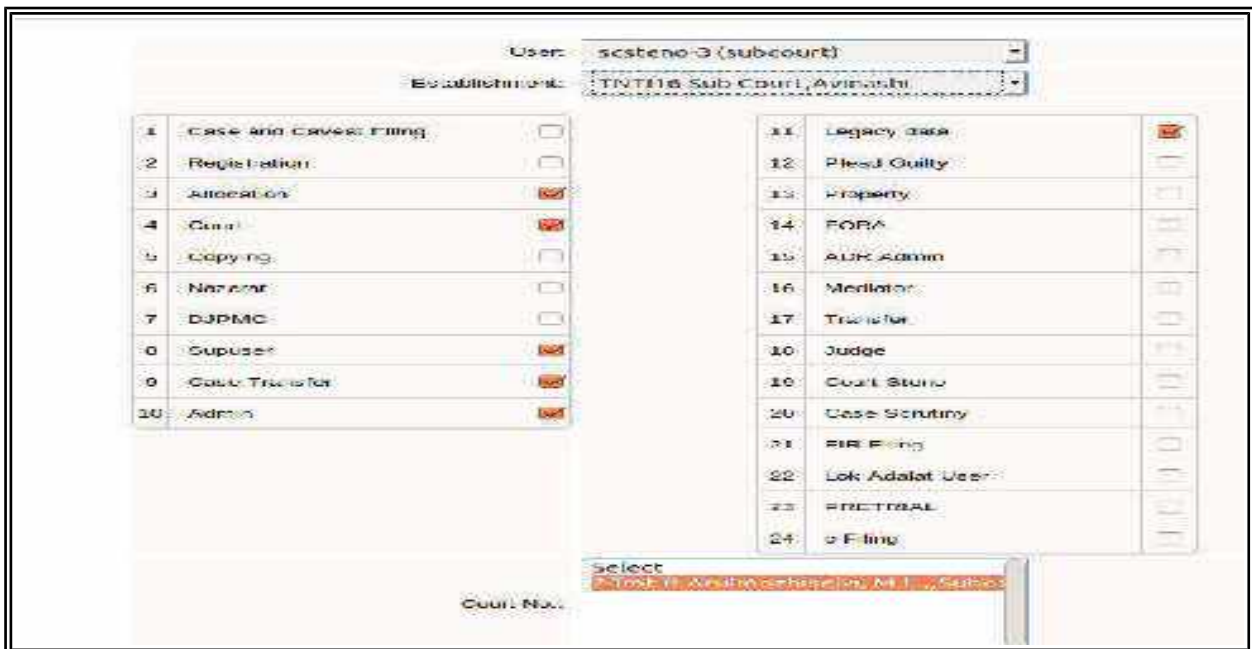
User: scsteno-3 (subcourt)

Establishment: TNTI16 Sub Court,Avinashi

| | | |
|---|---|---|
| 1 | Case and Caveat Filing | |
| 2 | Registration | |
| 3 | Allocation | ☑ |
| 4 | Court | ☑ |
| 5 | Copying | |
| 6 | Nazarat | |
| 7 | DJPMC | |
| 8 | Supuser | ☑ |
| 9 | Case Transfer | ☑ |
| 10 | Admin | ☑ |

| | | |
|---|---|---|
| 11 | Legacy data | ☑ |
| 12 | Plead Guilty | |
| 13 | Property | |
| 14 | FOPA | |
| 15 | ADR Admin | |
| 16 | Mediator | |
| 17 | Transfer | |
| 18 | Judge | |
| 19 | Court Steno | |
| 20 | Case Scrutiny | |
| 21 | FIR Filing | |
| 22 | Lok Adalat User | |
| 23 | PRETRIAL | |
| 24 | e Filing | |

Court No.: Select
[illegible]